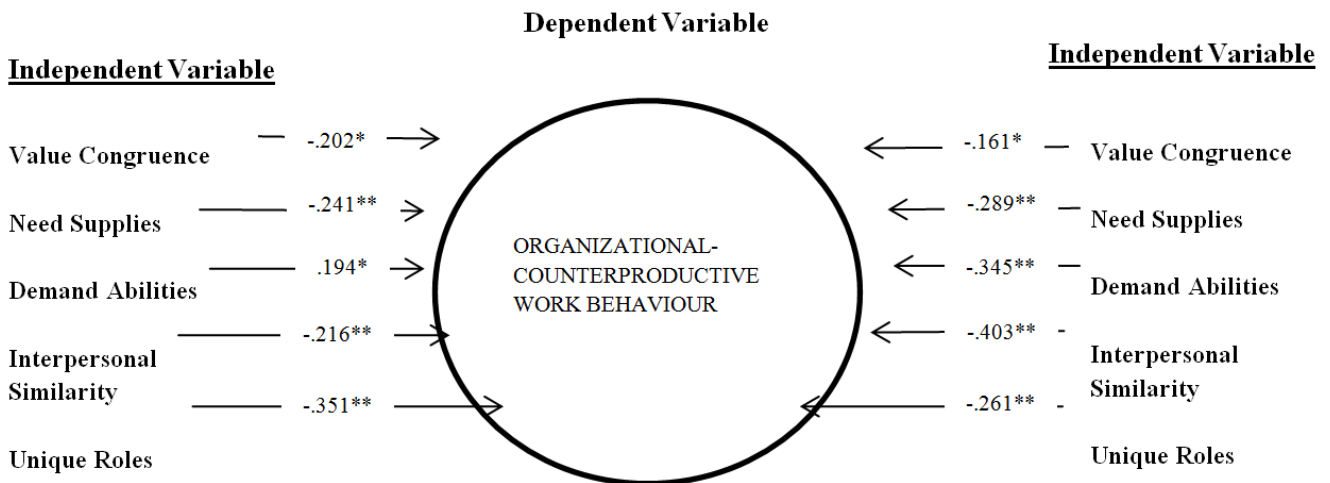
Dependent Variable

Independent Variable

Value Congruence

Need Supplies

Demand Abilities

Interpersonal Similarity

Unique Roles

-.202*

-.241**

.194*

-.216**

-.351**

ORGANIZATIONAL-COUNTERPRODUCTIVE WORK BEHAVIOUR

-.161*

-.289**

-.345**

-.403**

-.261**

Independent Variable

Value Congruence

Need Supplies

Demand Abilities

Interpersonal Similarity

Unique Roles